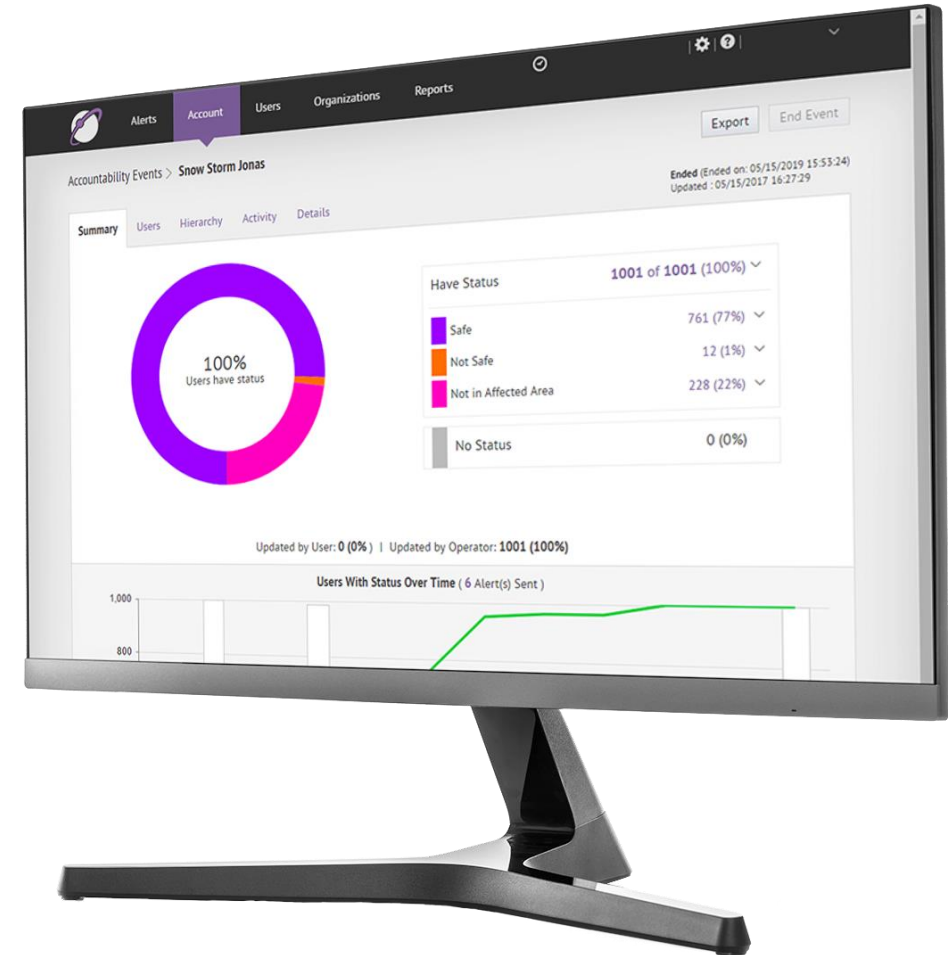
Alerts Account Users Organizations Reports

Export End Event

Accountability Events > Snow Storm Jonas

Ended (Ended on: 05/15/2019 15:53:24)
Updated : 05/15/2017 16:27:29

Summary Users Hierarchy Activity Details

100%
Users have status

Have Status 1001 of 1001 (100%)

Safe 761 (77%)
Not Safe 12 (1%)
Not in Affected Area 228 (22%)

No Status 0 (0%)

Updated by User: 0 (0%) | Updated by Operator: 1001 (100%)

Users With Status Over Time ( 6 Alert(s) Sent )

1,000
800